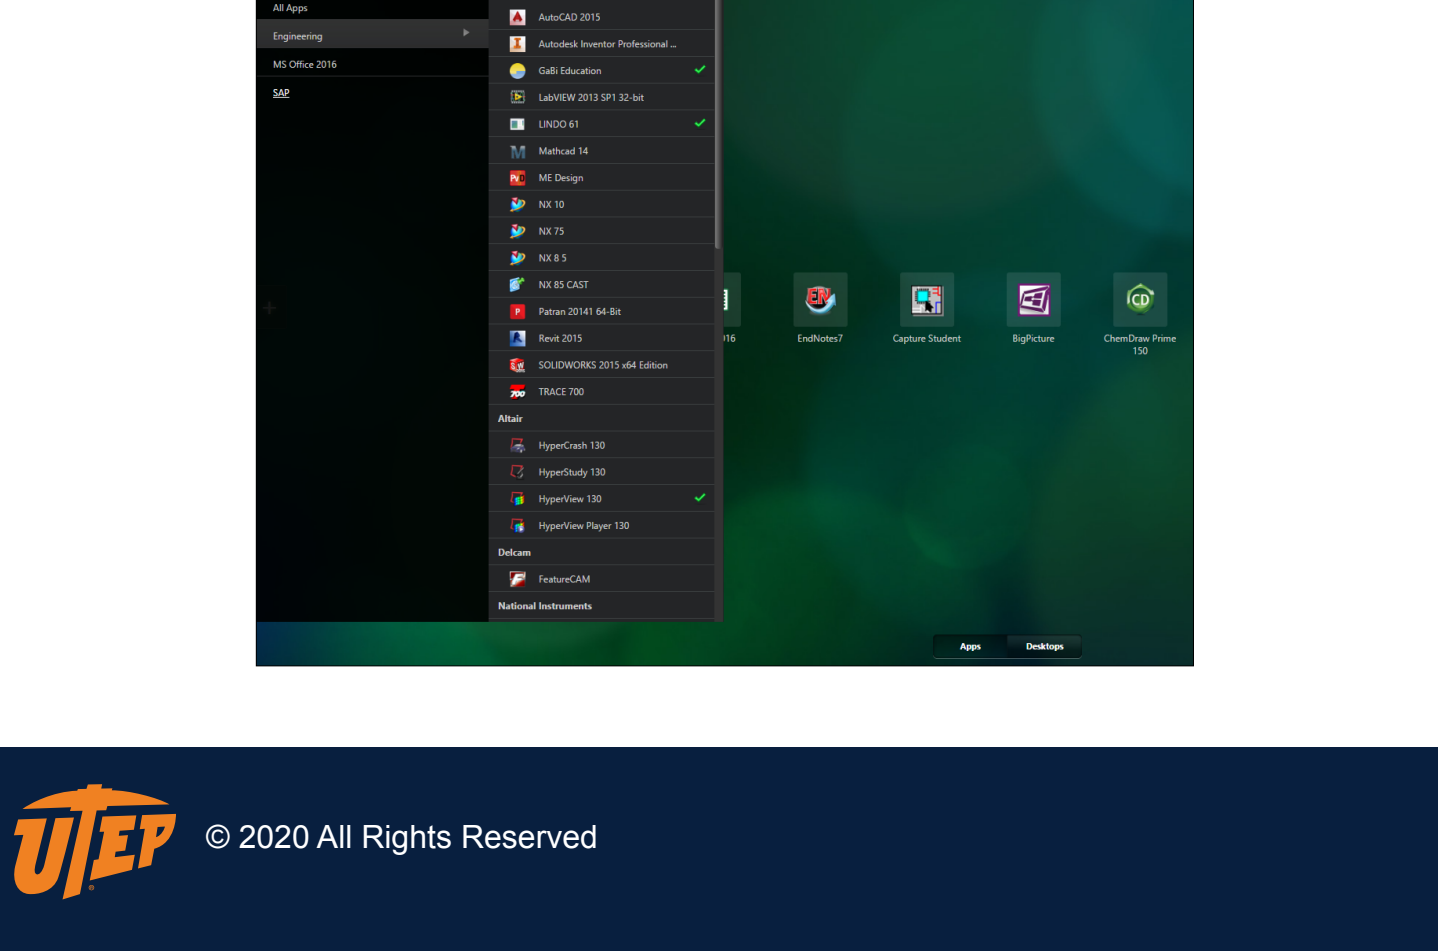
All Apps
Engineering
MS Office 2016
SAP

AutoCAD 2015
Autodesk Inventor Professional ...
GaBi Education
LabVIEW 2013 SP1 32-bit
LINDO 61
Mathcad 14
ME Design
NX 10
NX 75
NX 8 5
NX 85 CAST
Patran 20141 64-Bit
Revit 2015
SOLIDWORKS 2015 x64 Edition
TRACE 700
Altair
HyperCrash 130
HyperStudy 130
HyperView 130
HyperView Player 130
Delcam
FeatureCAM
National Instruments

016
EndNotes7
Capture Student
BigPicture
ChemDraw Prime 150

Apps
Desktops

UTEP
© 2020 All Rights Reserved